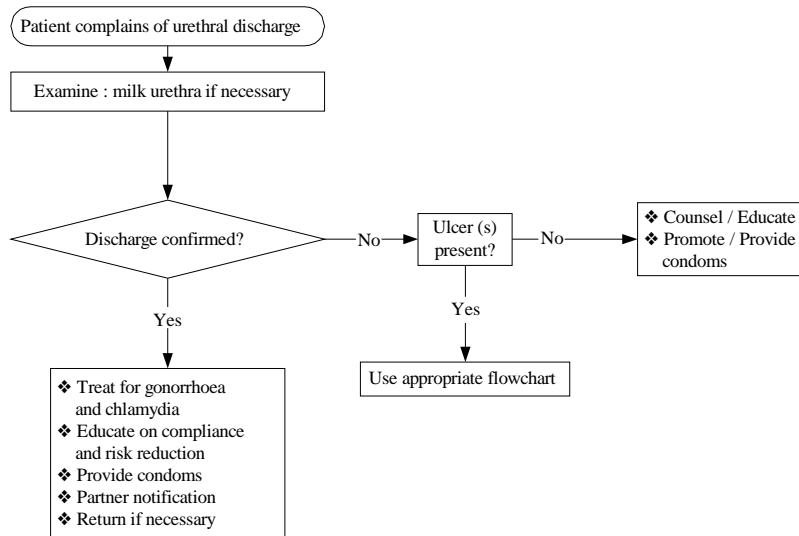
Patient complains of urethral discharge

Examine : milk urethra if necessary

Discharge confirmed?

No

Ulcer (s) present?

No

❖ Counsel / Educate
❖ Promote / Provide condoms

Yes

Use appropriate flowchart

Yes

❖ Treat for gonorrhoea and chlamydia
❖ Educate on compliance and risk reduction
❖ Provide condoms
❖ Partner notification
❖ Return if necessary